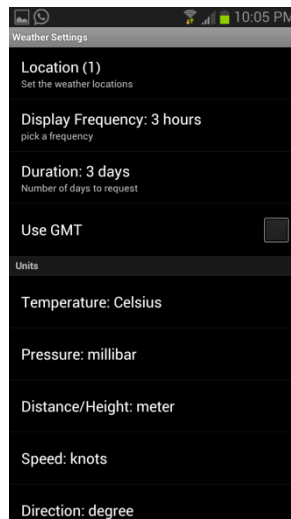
10:05 PM
Weather Settings

Location (1)
Set the weather locations

Display Frequency: 3 hours
pick a frequency

Duration: 3 days
Number of days to request

Use GMT

Units

Temperature: Celsius

Pressure: millibar

Distance/Height: meter

Speed: knots

Direction: degree